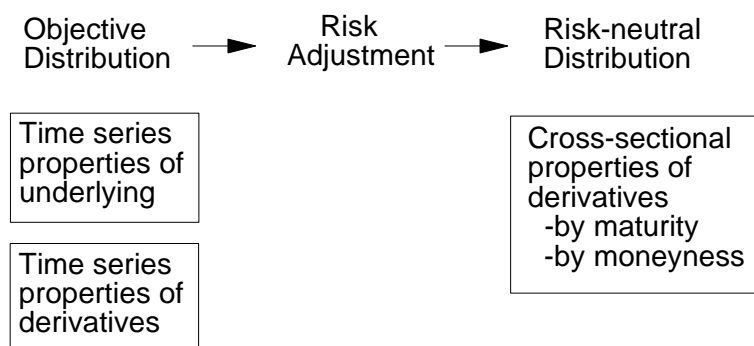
Objective Distribution

Risk Adjustment

Risk-neutral Distribution

Time series properties of underlying

Time series properties of derivatives

Cross-sectional properties of derivatives
-by maturity
-by moneyness